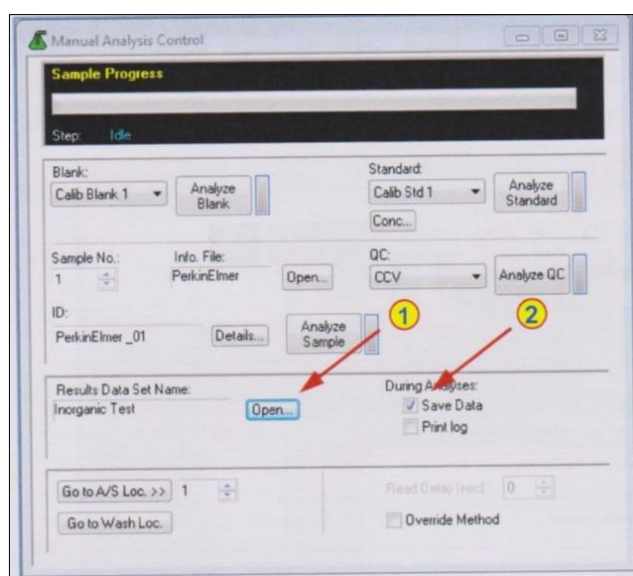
Manual Analysis Control

Sample Progress

Step: Idle

Blank:
Calib Blank 1
Analyze Blank

Standard:
Calib Std 1
Analyze Standard
Conc...

Sample No.:
1
Info. File:
PerkinElmer
Open...

QC:
CCV
Analyze QC

ID:
PerkinElmer _01
Details...
Analyze Sample

1

2

Results Data Set Name:
Inorganic Test
Open...

During Analyses:
Save Data
Print log

Go to A/S Loc. >> 1
Go to Wash Loc.

Read Delay (sec): 0
Override Method